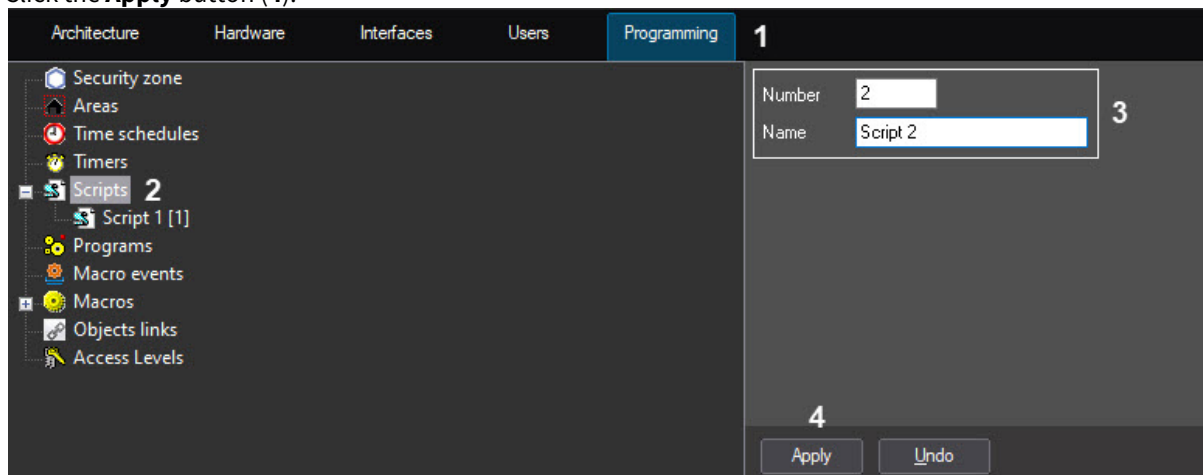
Click the **Apply** button (**4**).

Architecture Hardware Interfaces Users Programming 1

Security zone
Areas
Time schedules
Timers
Scripts 2
Script 1 [1]
Programs
Macro events
Macros
Objects links
Access Levels

| Number | 2 |
|---|---|
| Name | Script 2 |

3

4

Apply Undo